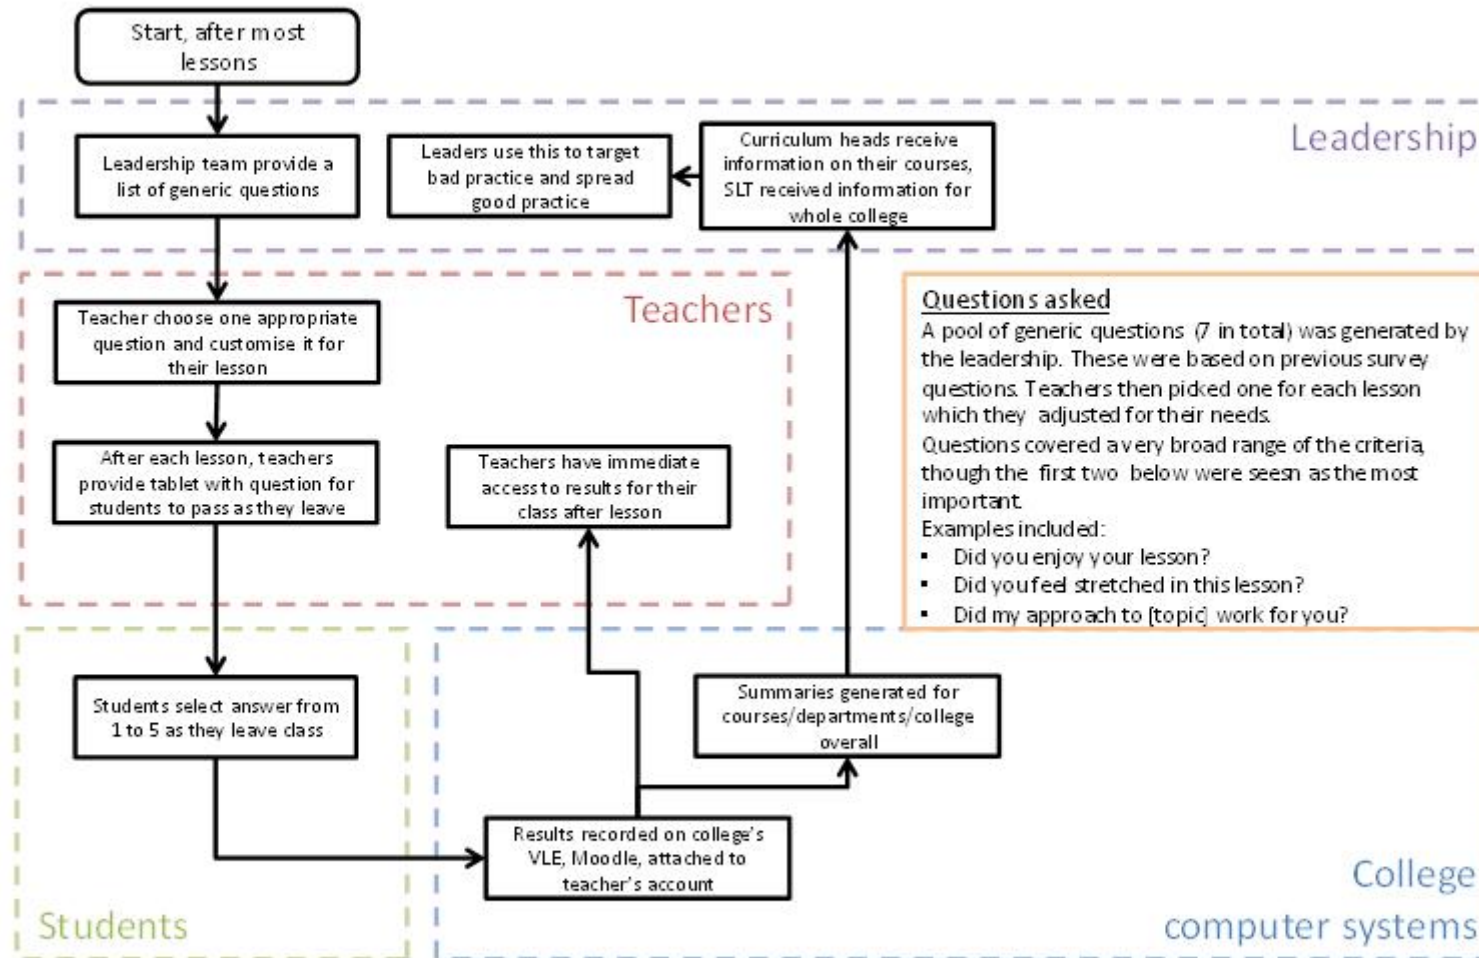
Start, after most lessons

Leadership

Leadership team provide a list of generic questions

Leaders use this to target bad practice and spread good practice

Curriculum heads receive information on their courses, SLT received information for whole college

Teachers

Teacher choose one appropriate question and customise it for their lesson

After each lesson, teachers provide tablet with question for students to pass as they leave

Teachers have immediate access to results for their class after lesson

Questions asked
A pool of generic questions (7 in total) was generated by the leadership. These were based on previous survey questions. Teachers then picked one for each lesson which they adjusted for their needs.
Questions covered a very broad range of the criteria, though the first two below were seesn as the most important.
Examples included:
• Did you enjoy your lesson?
• Did you feel stretched in this lesson?
• Did my approach to [topic] work for you?

Students select answer from 1 to 5 as they leave class

Summaries generated for courses/departments/college overall

Results recorded on college's VLE, Moodle, attached to teacher's account

Students

College computer systems